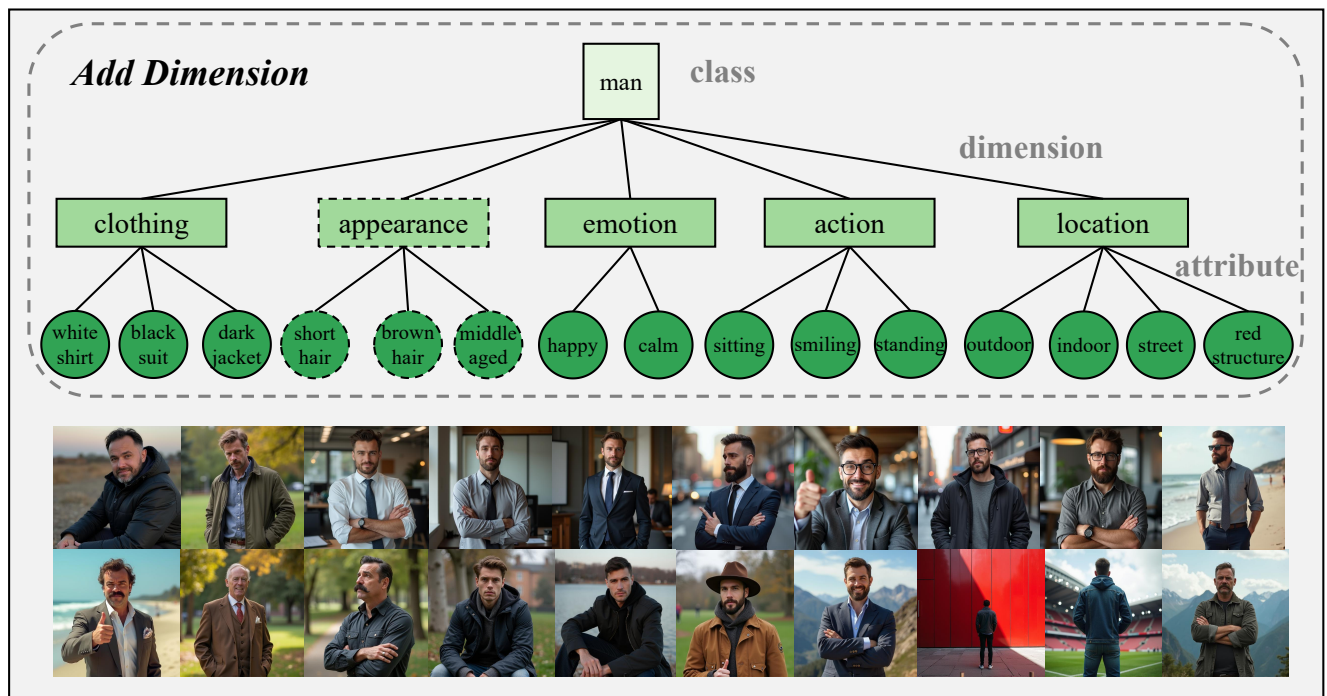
Add Dimension

man

class

dimension

clothing

appearance

emotion

action

location

attribute

white shirt

black suit

dark jacket

short hair

brown hair

middle aged

happy

calm

sitting

smiling

standing

outdoor

indoor

street

red structure